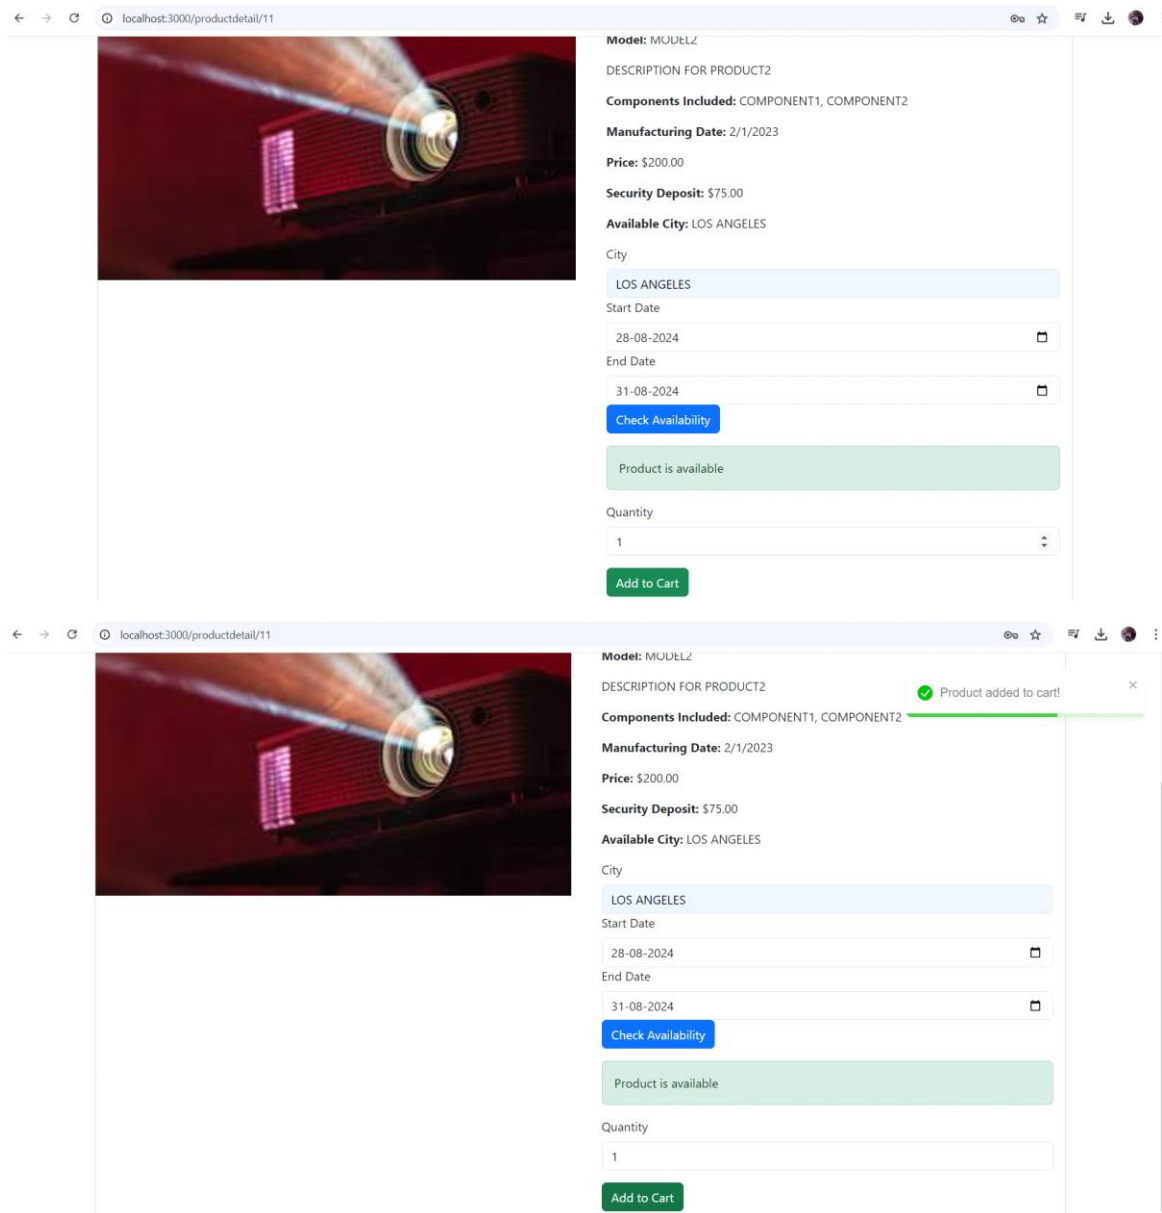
localhost:3000/productdetail/11

Model: MODEL2

DESCRIPTION FOR PRODUCT2

Components Included: COMPONENT1, COMPONENT2

Manufacturing Date: 2/1/2023

Price: $200.00

Security Deposit: $75.00

Available City: LOS ANGELES

City

LOS ANGELES

Start Date

28-08-2024

End Date

31-08-2024

Check Availability

Product is available

Quantity

1

Add to Cart

localhost:3000/productdetail/11

Model: MODEL2

DESCRIPTION FOR PRODUCT2

Product added to cart!

Components Included: COMPONENT1, COMPONENT2

Manufacturing Date: 2/1/2023

Price: $200.00

Security Deposit: $75.00

Available City: LOS ANGELES

City

LOS ANGELES

Start Date

28-08-2024

End Date

31-08-2024

Check Availability

Product is available

Quantity

1

Add to Cart